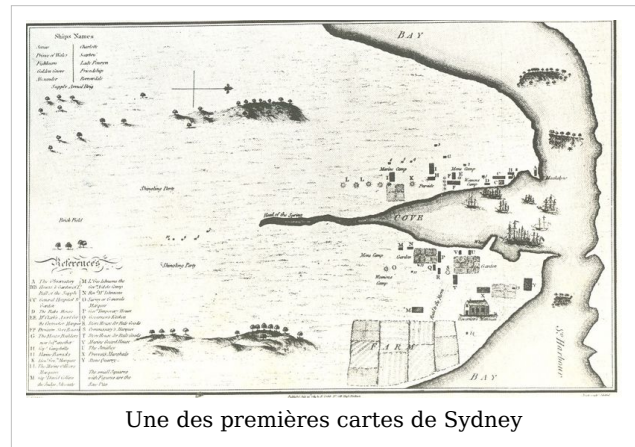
Ships Names

| | |
|---|---|
| Sirius | Charlotte |
| Prince of Wales | Scarbro |
| Fishburn | Lady Penrhyn |
| Golden Grove | Friendship |
| Alexander | Borrowdale |
| Supply Armed Brig | |

BAY

Marine Camp

Parade

Mens Camp

Womens Camp

Stockades

Head of the Spring

COVE

Brick Field

Standing Party

Thrashing Party

Mens Camp

Womens Camp

Garden

Governors House

FARM

BAY

S. Harbour

References

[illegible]

The small Squares with Figures are the Sea Tier

Une des premières cartes de Sydney